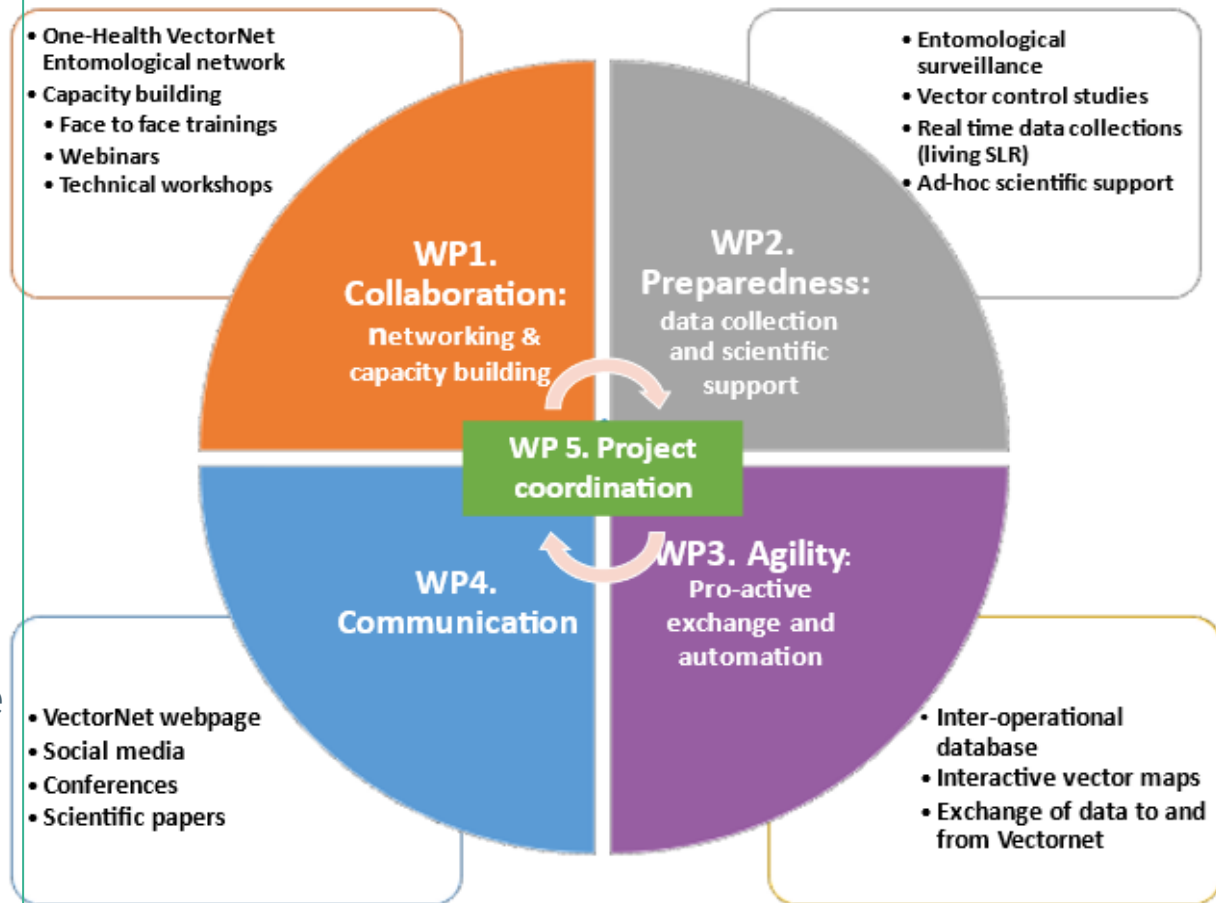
• One-Health VectorNet Entomological network
• Capacity building
• Face to face trainings
• Webinars
• Technical workshops

• Entomological surveillance
• Vector control studies
• Real time data collections (living SLR)
• Ad-hoc scientific support

WP1. Collaboration: networking & capacity building

WP2. Preparedness: data collection and scientific support

WP 5. Project coordination

WP4. Communication

WP3. Agility: Pro-active exchange and automation

• VectorNet webpage
• Social media
• Conferences
• Scientific papers

• Inter-operational database
• Interactive vector maps
• Exchange of data to and from Vectornet